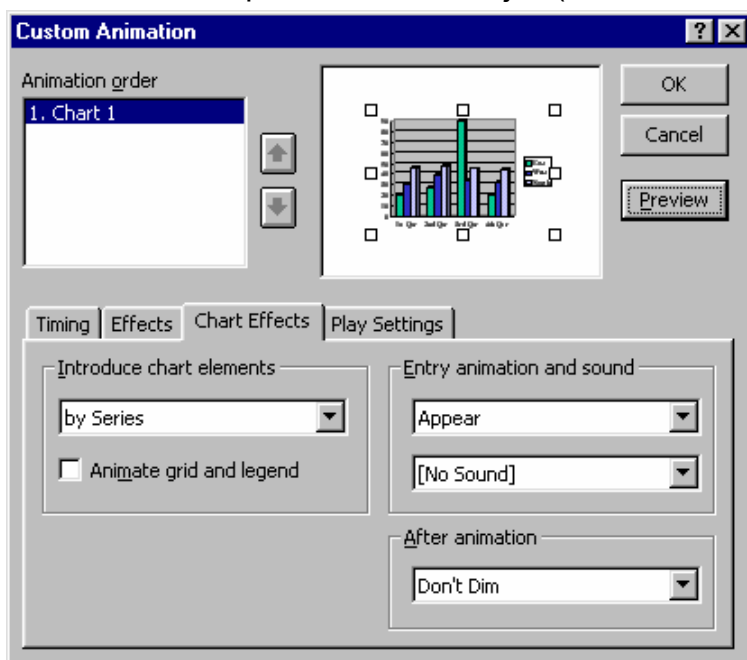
Custom Animation

?

Animation order

1. Chart 1

OK

Cancel

Preview

Timing | Effects | Chart Effects | Play Settings

Introduce chart elements

by Series

Animate grid and legend

Entry animation and sound

Appear

[No Sound]

After animation

Don't Dim